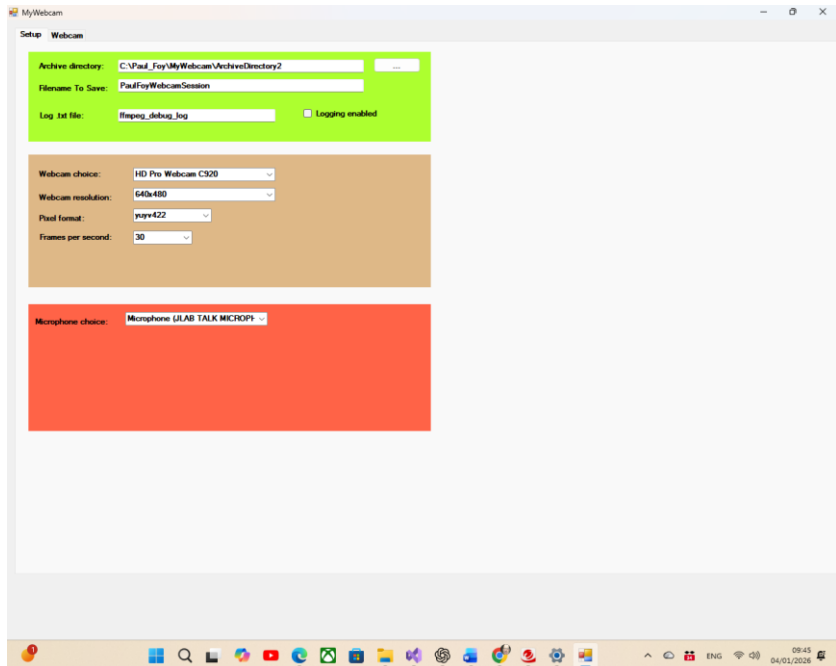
MyWebcam

Setup Webcam

Archive directory: C:\Paul_Foy\MyWebcam\ArchiveDirectory2 ...

Filename To Save: PaulFoyWebcamSession

Log .txt file: ffmpeg_debug_log

Logging enabled

Webcam choice: HD Pro Webcam C920

Webcam resolution: 640x480

Pixel format: yuyv422

Frames per second: 30

Microphone choice: Microphone (JLAB TALK MICROPH

ENG

09:45
04/01/2026